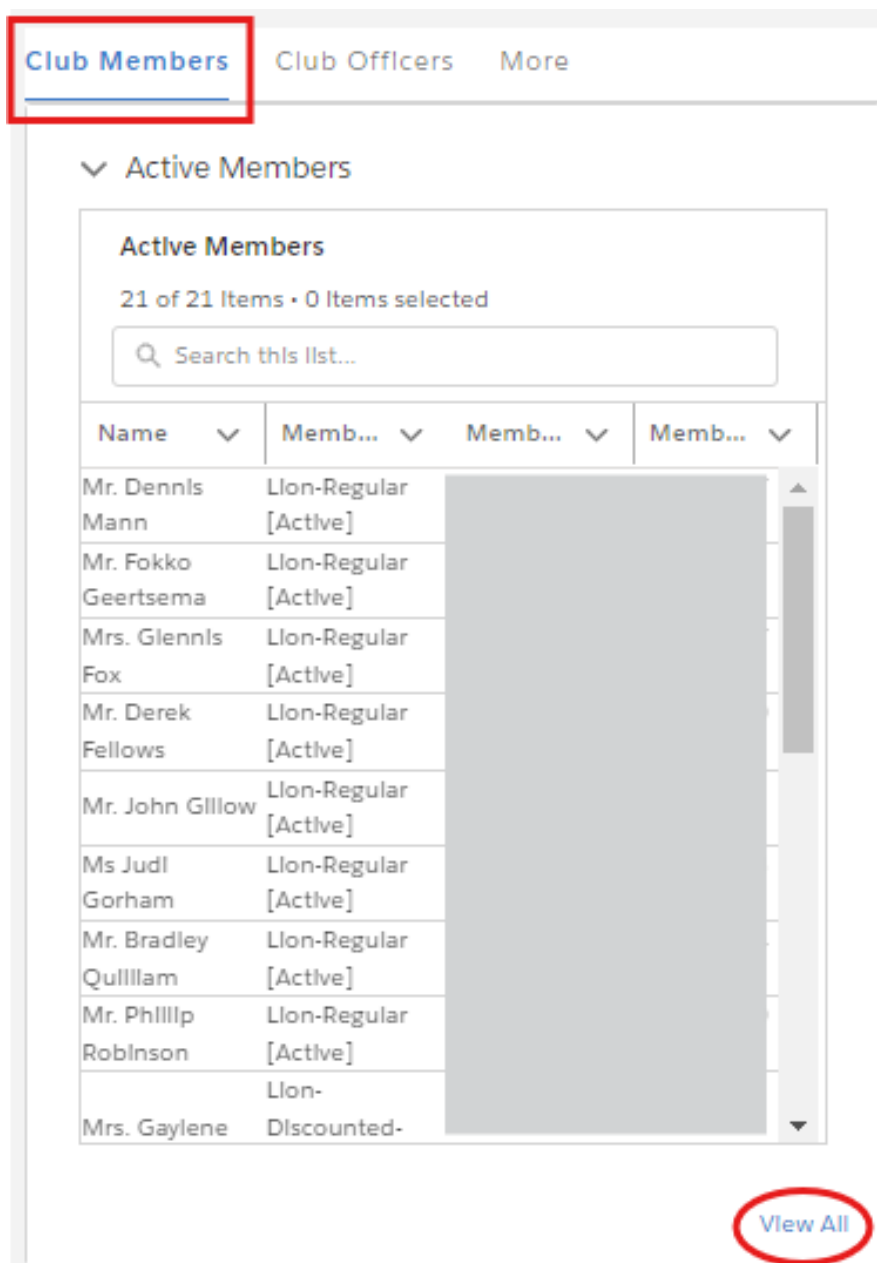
Club Members Club Officers More

Active Members

Active Members

21 of 21 Items • 0 Items selected

Search this list...

| Name | Memb... | Memb... | Memb... |
|---|---|---|---|
| Mr. Dennis Mann | Lion-Regular [Active] | | |
| Mr. Fokko Geertsema | Lion-Regular [Active] | | |
| Mrs. Glennis Fox | Lion-Regular [Active] | | |
| Mr. Derek Fellows | Lion-Regular [Active] | | |
| Mr. John Gillow | Lion-Regular [Active] | | |
| Ms Judi Gorham | Lion-Regular [Active] | | |
| Mr. Bradley Quilliam | Lion-Regular [Active] | | |
| Mr. Phillip Robinson | Lion-Regular [Active] | | |
| Mrs. Gaylene | Lion-Discounted- | | |

View All